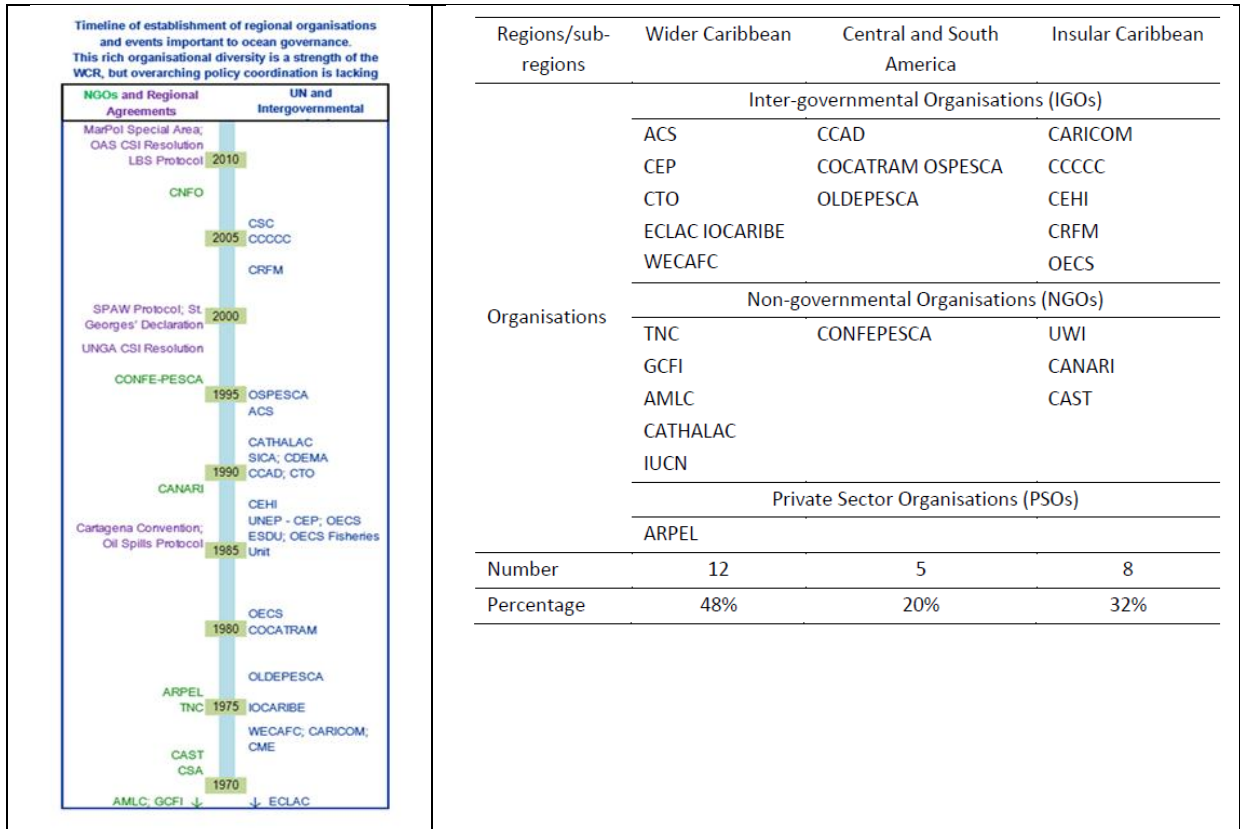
Timeline of establishment of regional organisations and events important to ocean governance. This rich organisational diversity is a strength of the WCR, but overarching policy coordination is lacking

NGOs and Regional Agreements | UN and Intergovernmental

MarPol Special Area; OAS CSI Resolution
LBS Protocol 2010
CNFO
CSC
2005 CCCCC
CRFM
SPAW Protocol; St. Georges' Declaration 2000
UNGA CSI Resolution
CONFE-PESCA
1995 OSPESCA
ACS
CATHALAC
SICA; CDEMA
1990 CCAD; CTO
CANARI
CEHI
UNEP - CEP; OECS
Cartagena Convention; ESDU; OECS Fisheries
Oil Spills Protocol 1985 Unit
OECS
1980 COCATRAM
OLDEPESCA
ARPEL
TNC 1975 IOCARIBE
WECAFC; CARICOM; CME
CAST
CSA
1970
AMLC; GCFI ↓ ↓ ECLAC

| Regions/sub-regions | Wider Caribbean | Central and South America | Insular Caribbean |
|---|---|---|---|
| Organisations | Inter-governmental Organisations (IGOs) | | |
| | ACS<br>CEP<br>CTO<br>ECLAC IOCARIBE<br>WECAFC | CCAD<br>COCATRAM OSPESCA<br>OLDEPESCA | CARICOM<br>CCCCC<br>CEHI<br>CRFM<br>OECS |
| | Non-governmental Organisations (NGOs) | | |
| | TNC<br>GCFI<br>AMLC<br>CATHALAC<br>IUCN | CONFEPESCA | UWI<br>CANARI<br>CAST |
| | Private Sector Organisations (PSOs) | | |
| | ARPEL | | |
| Number | 12 | 5 | 8 |
| Percentage | 48% | 20% | 32% |